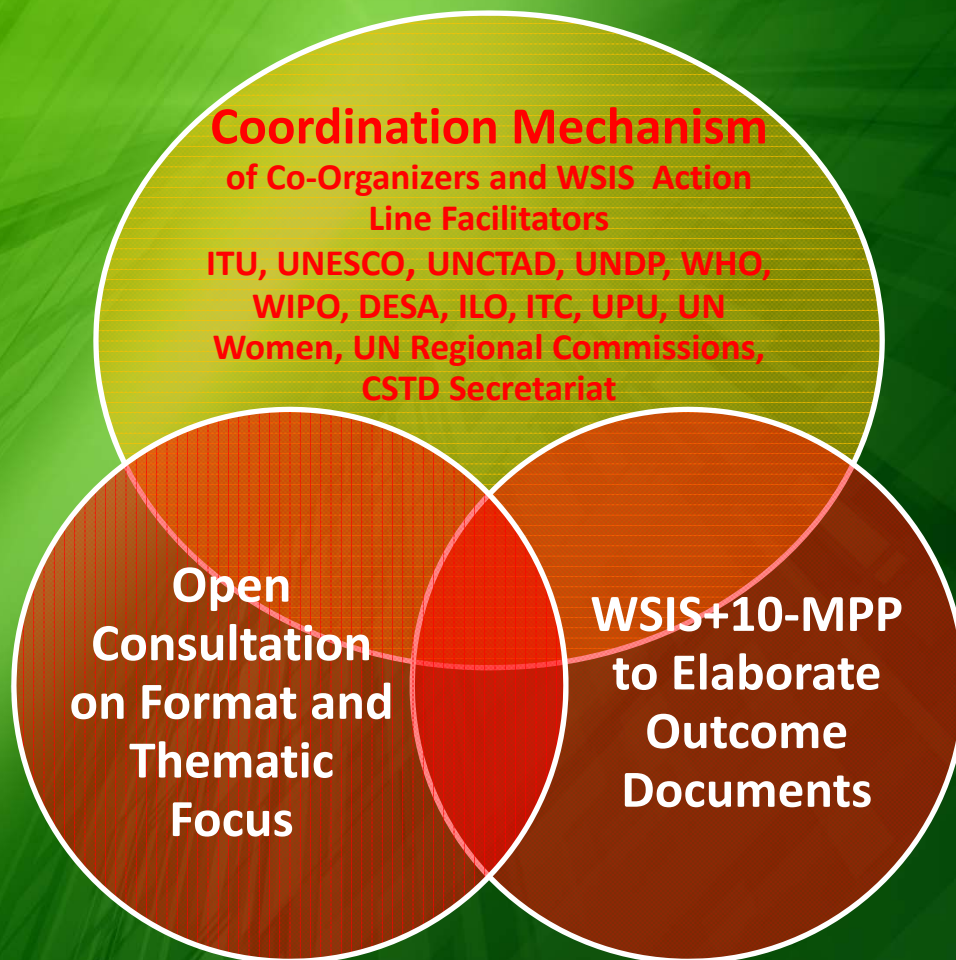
Coordination Mechanism
of Co-Organizers and WSIS Action Line Facilitators
ITU, UNESCO, UNCTAD, UNDP, WHO, WIPO, DESA, ILO, ITC, UPU, UN Women, UN Regional Commissions, CSTD Secretariat

Open Consultation on Format and Thematic Focus

WSIS+10-MPP to Elaborate Outcome Documents